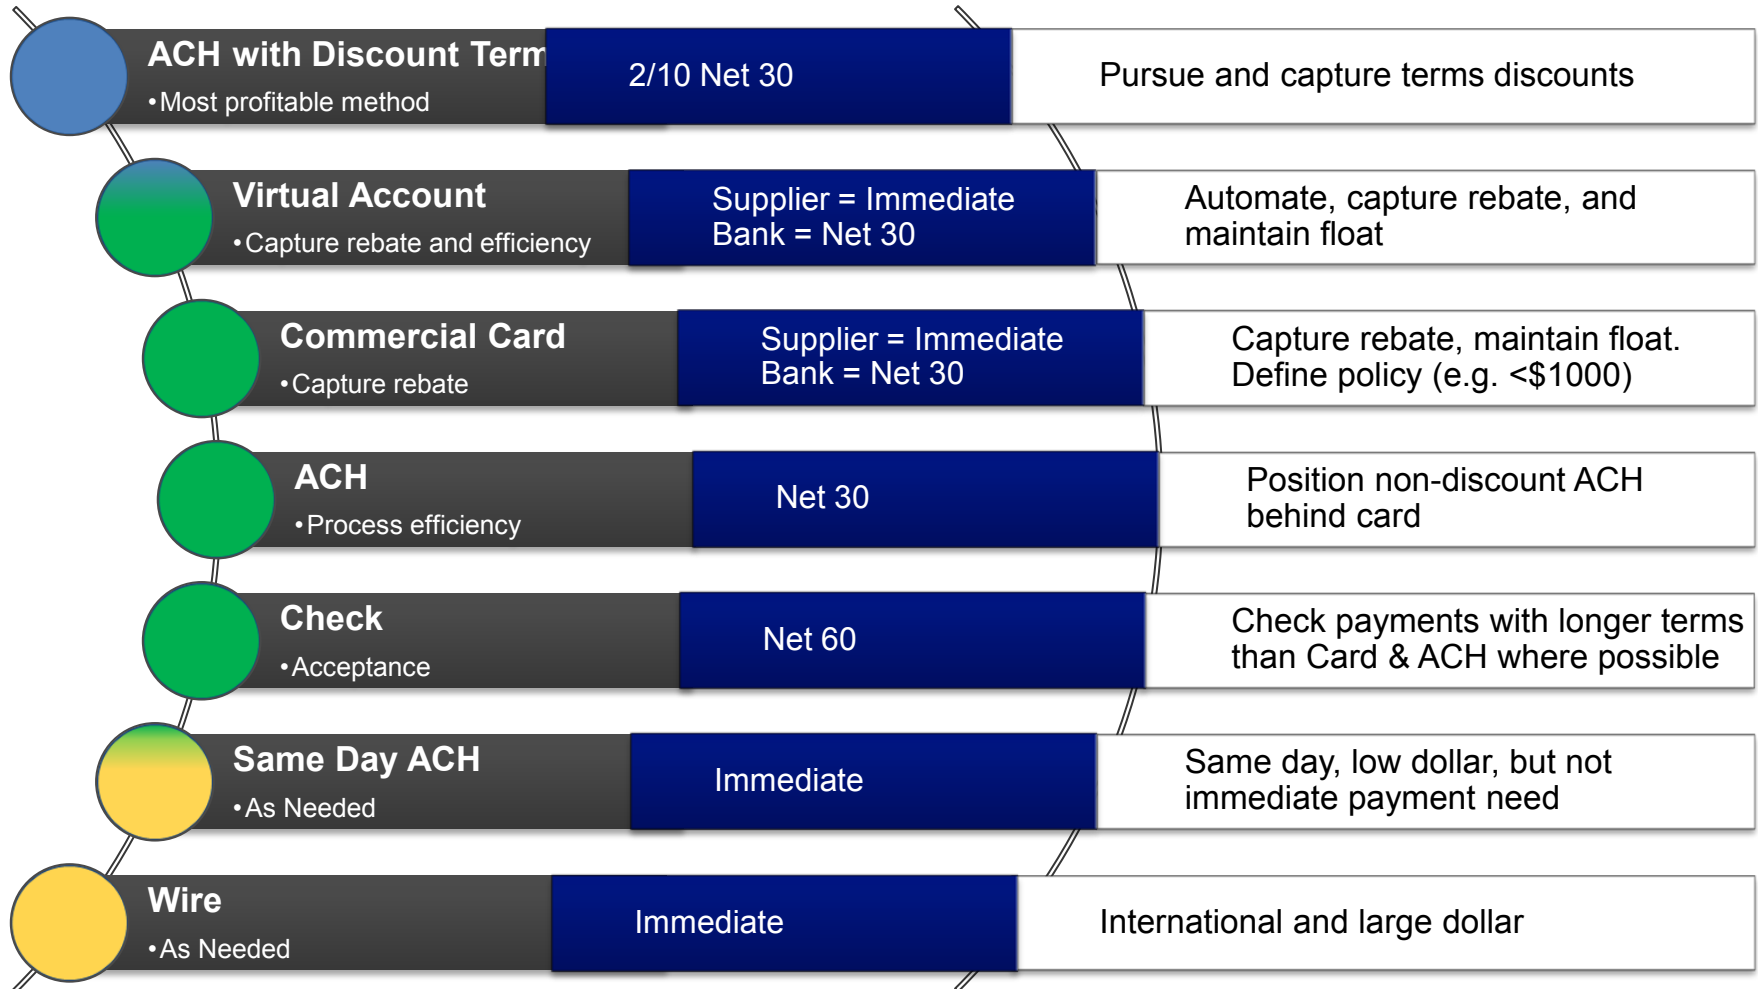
ACH with Discount Term
•Most profitable method

2/10 Net 30

Pursue and capture terms discounts

Virtual Account
•Capture rebate and efficiency

Supplier = Immediate
Bank = Net 30

Automate, capture rebate, and maintain float

Commercial Card
•Capture rebate

Supplier = Immediate
Bank = Net 30

Capture rebate, maintain float. Define policy (e.g. <$1000)

ACH
•Process efficiency

Net 30

Position non-discount ACH behind card

Check
•Acceptance

Net 60

Check payments with longer terms than Card & ACH where possible

Same Day ACH
•As Needed

Immediate

Same day, low dollar, but not immediate payment need

Wire
•As Needed

Immediate

International and large dollar